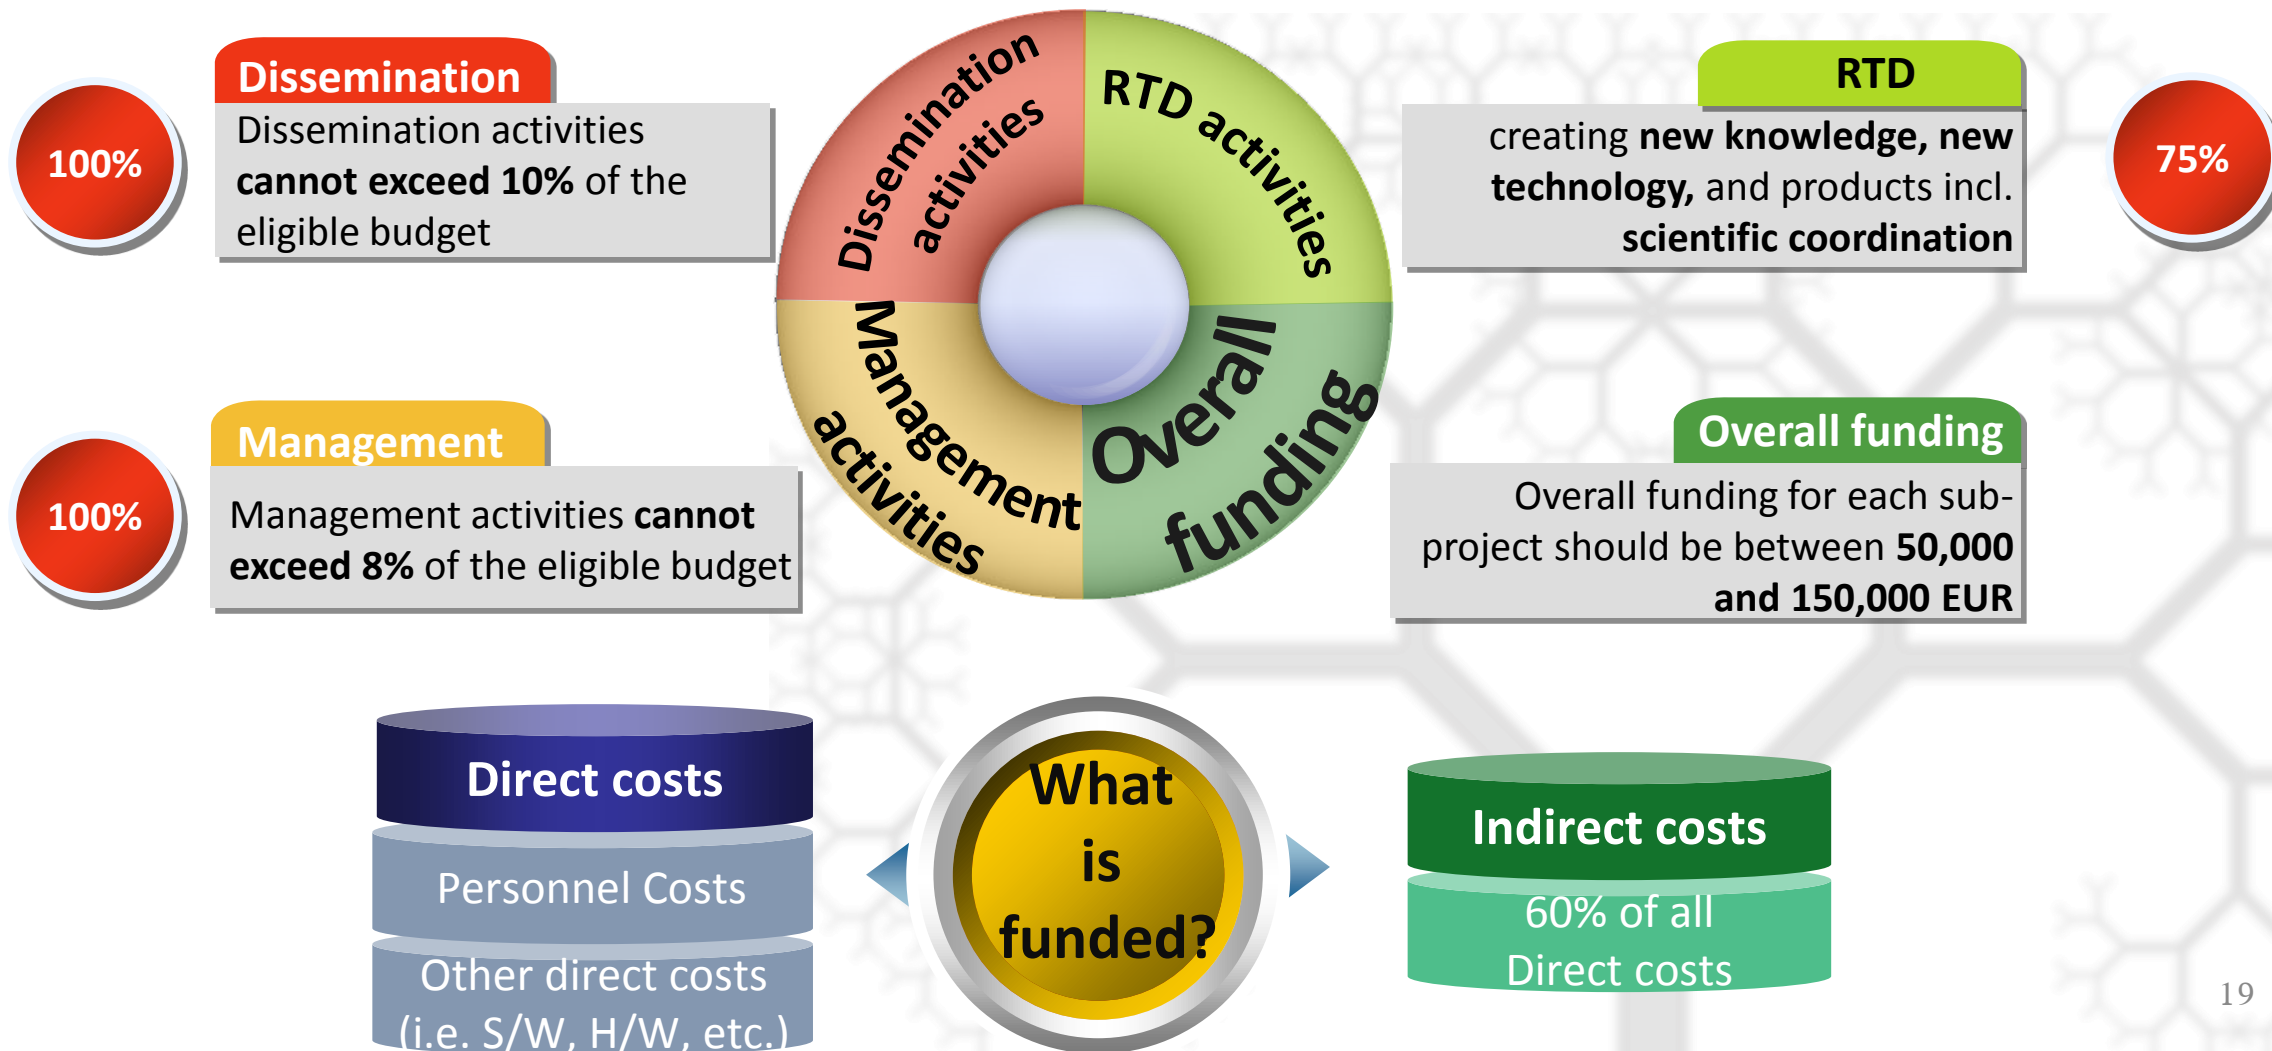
100%

Dissemination

Dissemination activities **cannot exceed 10%** of the eligible budget

Dissemination activities

RTD activities

Management activities

Overall funding

RTD

creating **new knowledge, new technology,** and products incl. **scientific coordination**

75%

100%

Management

Management activities **cannot exceed 8%** of the eligible budget

Overall funding

Overall funding for each sub-project should be between **50,000 and 150,000 EUR**

Direct costs

Personnel Costs

Other direct costs (i.e. S/W, H/W, etc.)

What is funded?

Indirect costs

60% of all Direct costs

19